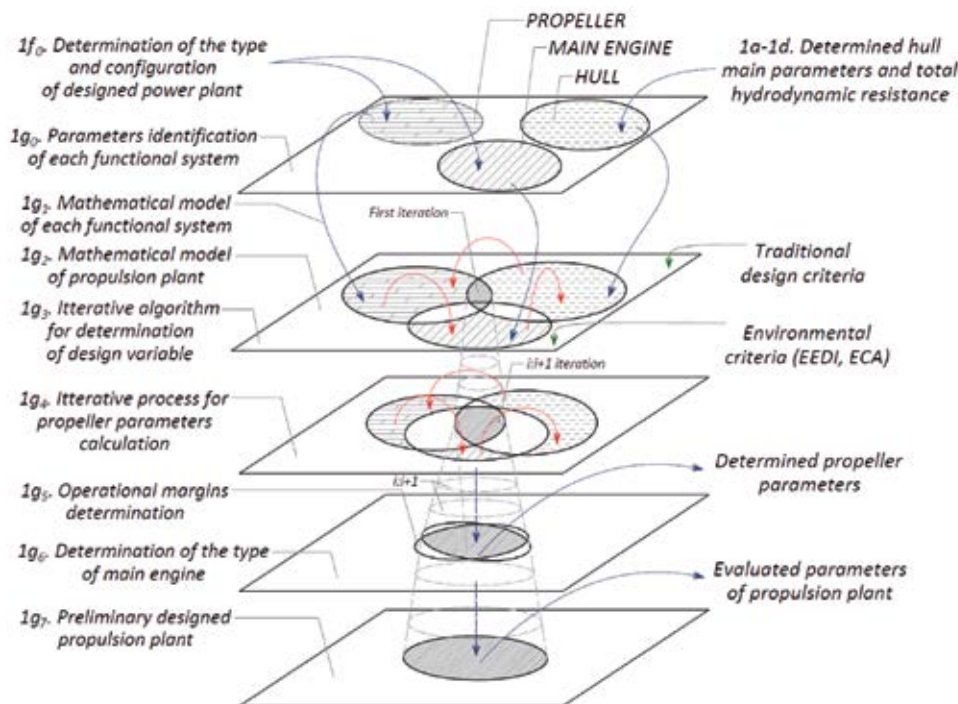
PROPELLER
MAIN ENGINE
HULL

$1f_0$. Determination of the type and configuration of designed power plant

1a-1d. Determined hull main parameters and total hydrodynamic resistance

$1g_0$. Parameters identification of each functional system

$1g_1$. Mathematical model of each functional system

First iteration

$1g_2$. Mathematical model of propulsion plant

Traditional design criteria

$1g_3$. Itterative algorithm for determination of design variable

Environmental criteria (EEDI, ECA)

i:i+1 iteration

$1g_4$. Itterative process for propeller parameters calculation

i:i+1

$1g_5$. Operational margins determination

Determined propeller parameters

$1g_6$. Determination of the type of main engine

Evaluated parameters of propulsion plant

$1g_7$. Preliminary designed propulsion plant